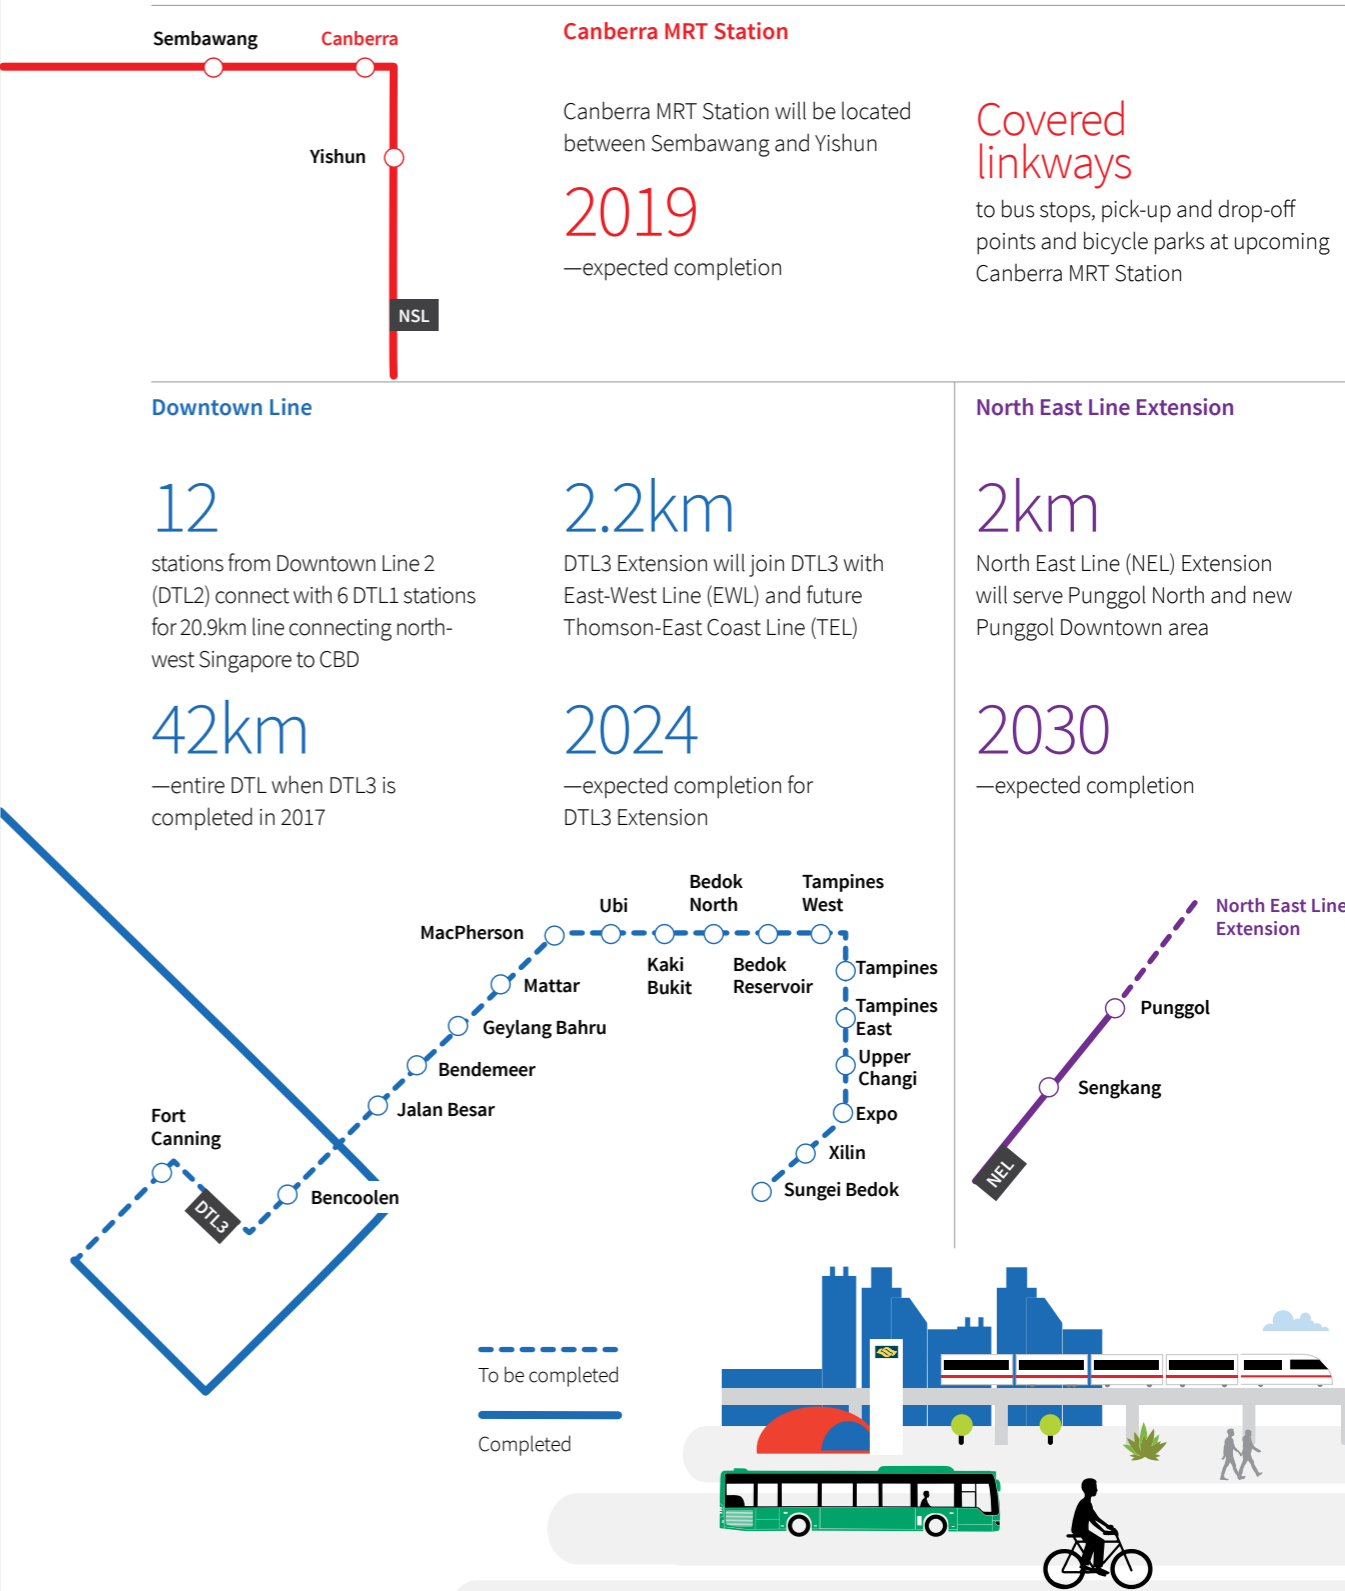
Sembawang
Canberra
Yishun
NSL

Canberra MRT Station

Canberra MRT Station will be located between Sembawang and Yishun

2019
—expected completion

Covered linkways
to bus stops, pick-up and drop-off points and bicycle parks at upcoming Canberra MRT Station

Downtown Line

12
stations from Downtown Line 2 (DTL2) connect with 6 DTL1 stations for 20.9km line connecting north-west Singapore to CBD

2.2km
DTL3 Extension will join DTL3 with East-West Line (EWL) and future Thomson-East Coast Line (TEL)

42km
—entire DTL when DTL3 is completed in 2017

2024
—expected completion for DTL3 Extension

North East Line Extension

2km
North East Line (NEL) Extension will serve Punggol North and new Punggol Downtown area

2030
—expected completion

Bedok North
Tampines West
Ubi
MacPherson
Kaki Bukit
Bedok Reservoir
Tampines
Mattar
Tampines East
Geylang Bahru
Upper Changi
Bendemeer
Jalan Besar
Expo
Fort Canning
Xilin
Sungei Bedok
Bencoolen
DTL3

North East Line Extension
Punggol
Sengkang
NEL

To be completed
Completed